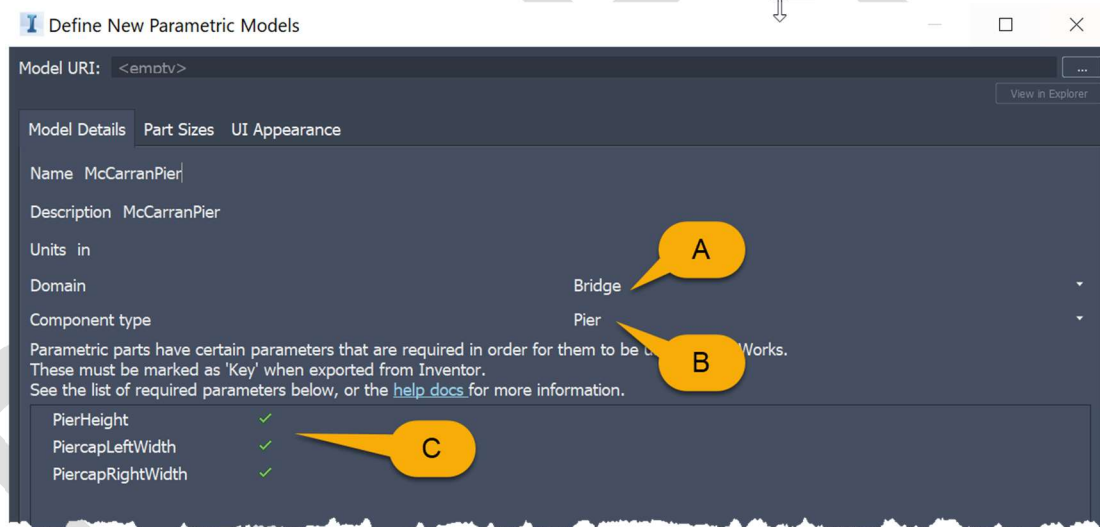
Define New Parametric Models

Model URI: <empty>

...

View in Explorer

Model Details   Part Sizes   UI Appearance

Name McCarranPier

Description McCarranPier

Units in

Domain Bridge

A

Component type Pier

B

Parametric parts have certain parameters that are required in order for them to be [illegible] Works.
These must be marked as 'Key' when exported from Inventor.
See the list of required parameters below, or the help docs for more information.

PierHeight ✓
PiercapLeftWidth ✓
PiercapRightWidth ✓

C